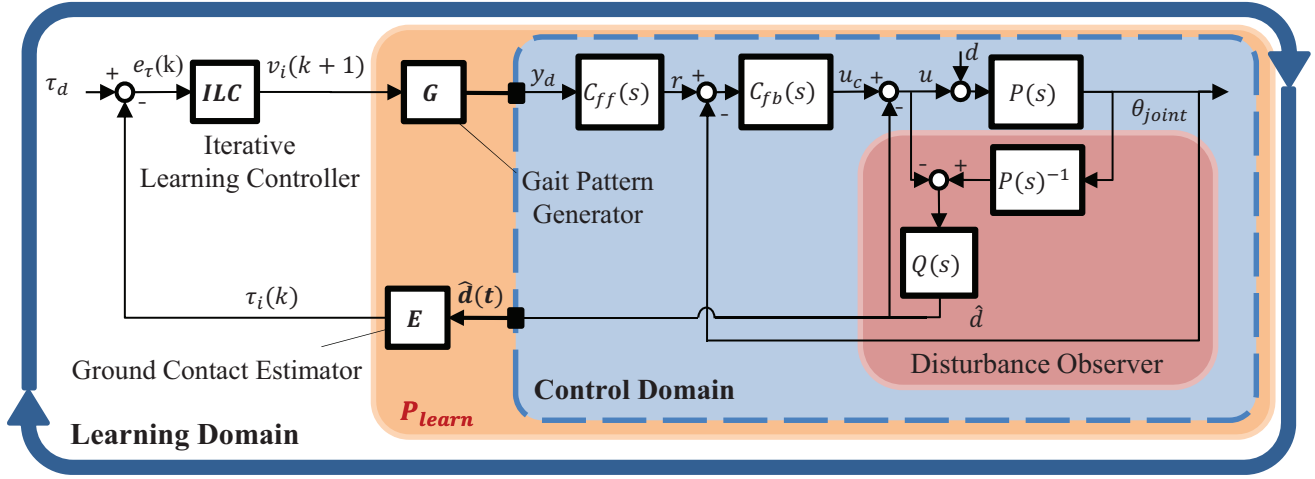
$\tau_d$ + - $e_\tau$(k) $\boldsymbol{ILC}$ $v_i(k+1)$ $\boldsymbol{G}$ $y_d$ $C_{ff}(s)$ $r$ + - $C_{fb}(s)$ $u_c$ + - $u$ $d$ $P(s)$ $\theta_{joint}$

Iterative Learning Controller

Gait Pattern Generator

- + $P(s)^{-1}$

$Q(s)$

$\tau_i(k)$ $\boldsymbol{E}$ $\hat{\boldsymbol{d}}(\boldsymbol{t})$ $\hat{d}$

Ground Contact Estimator

Disturbance Observer

Control Domain

$P_{learn}$

Learning Domain